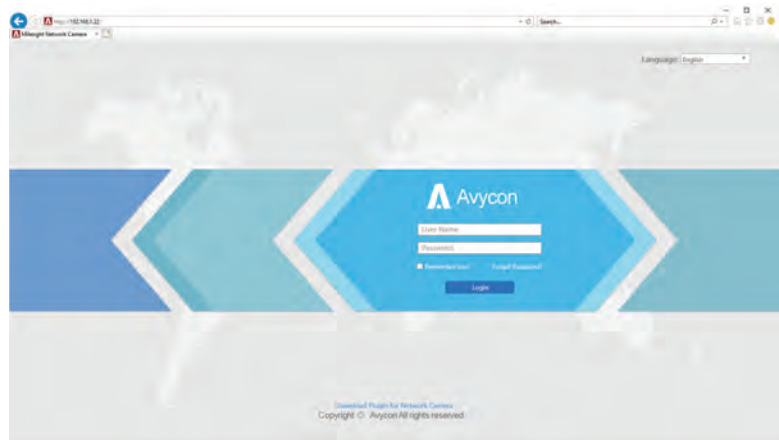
http://192.168.5.32/

Search...

Milesight Network Camera

Language: English

Avycon

User Name

Password

Remember me

Forgot Password?

Login

Download Plugin for Network Camera

Copyright © Avycon All rights reserved.